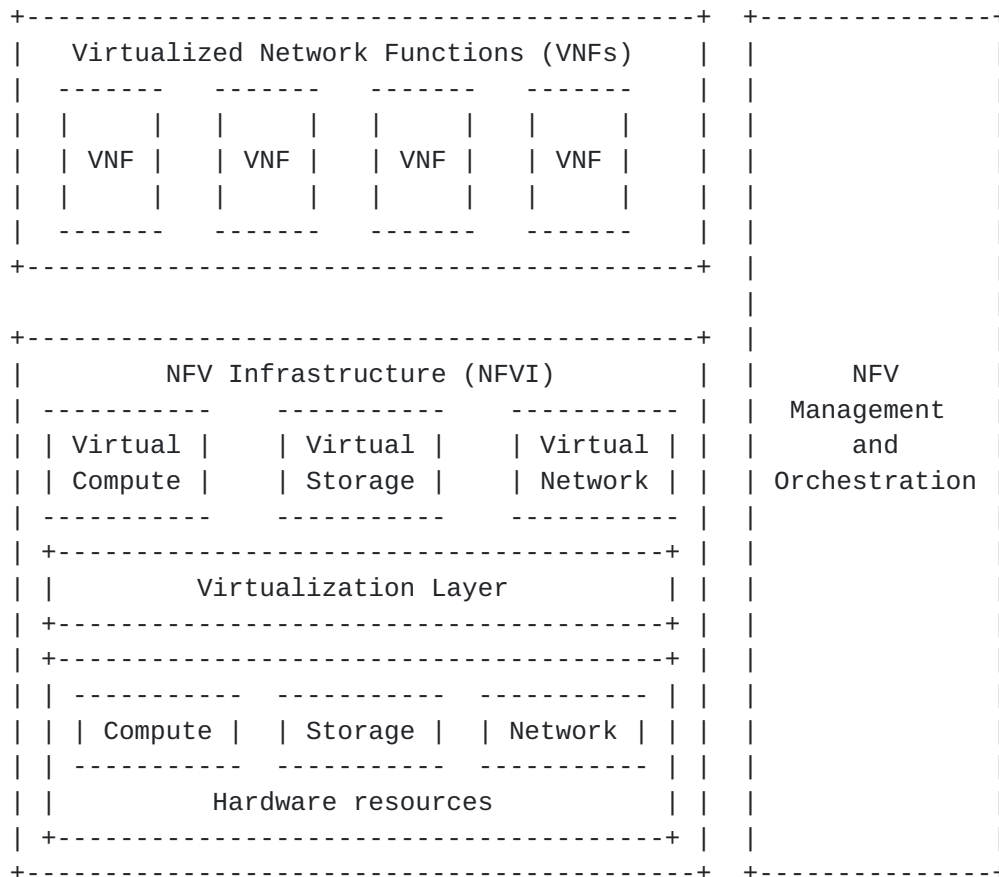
Virtualized Network Functions (VNFs)

VNF

VNF

VNF

VNF

NFV Infrastructure (NFVI)

Virtual Compute

Virtual Storage

Virtual Network

Virtualization Layer

Compute

Storage

Network

Hardware resources

NFV Management and Orchestration